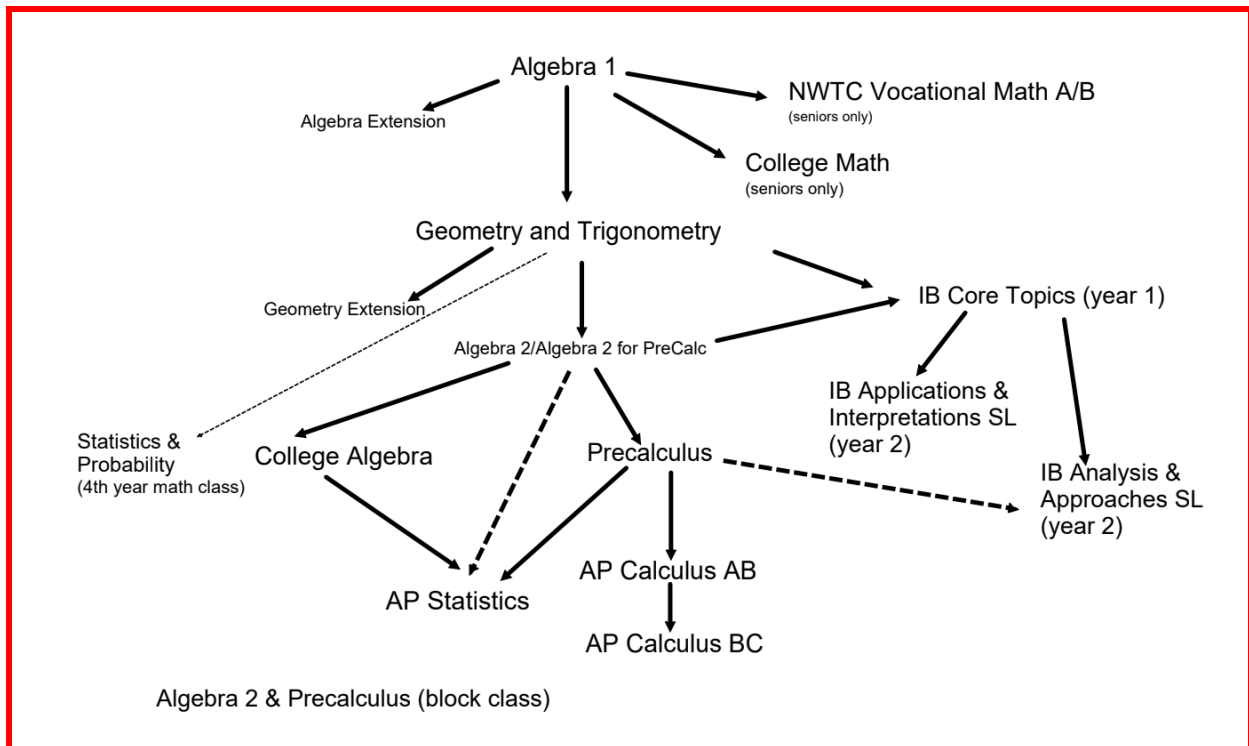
Algebra 1

Algebra Extension

NWTC Vocational Math A/B
(seniors only)

College Math
(seniors only)

Geometry and Trigonometry

Geometry Extension

IB Core Topics (year 1)

Algebra 2/Algebra 2 for PreCalc

IB Applications & Interpretations SL (year 2)

Statistics & Probability
(4th year math class)

College Algebra

Precalculus

IB Analysis & Approaches SL (year 2)

AP Calculus AB

AP Statistics

AP Calculus BC

Algebra 2 & Precalculus (block class)